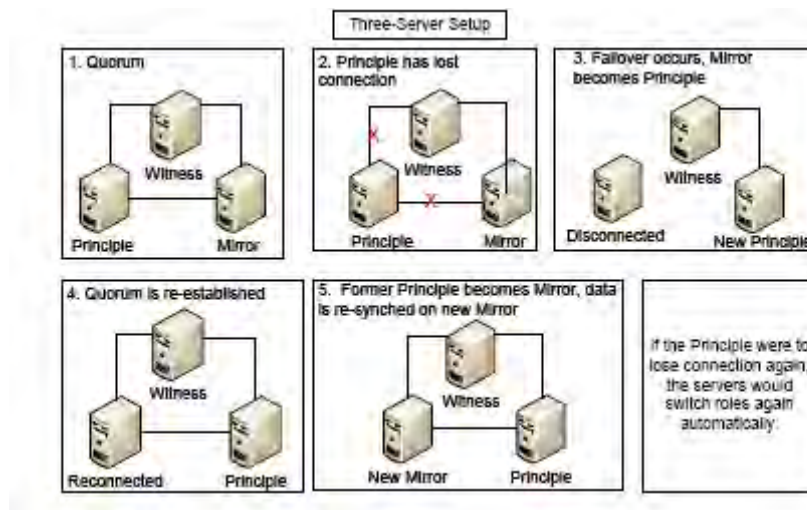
Three-Server Setup

1. Quorum

Witness

Principle

Mirror

2. Principle has lost connection

X

Witness

X

Principle

Mirror

3. Failover occurs, Mirror becomes Principle

Witness

Disconnected

New Principle

4. Quorum is re-established

Witness

Reconnected

Principle

5. Former Principle becomes Mirror, data is re-synched on new Mirror

Witness

New Mirror

Principle

If the Principle were to lose connection again, the servers would switch roles again automatically.